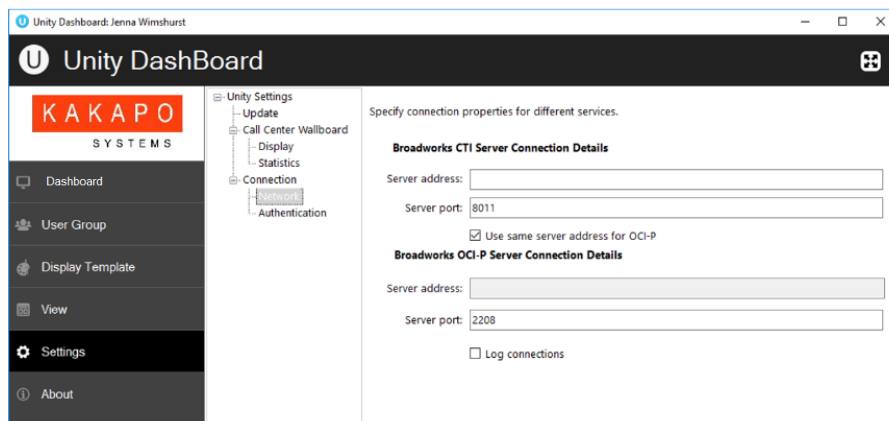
Unity Dashboard: Jenna Wimshurst

Unity DashBoard

KAKAPO
SYSTEMS

Dashboard
User Group
Display Template
View
Settings
About

Unity Settings
Update
Call Center Wallboard
Display
Statistics
Connection
Network
Authentication

Specify connection properties for different services.

Broadworks CTI Server Connection Details

Server address:

Server port: 8011

Use same server address for OCI-P

Broadworks OCI-P Server Connection Details

Server address:

Server port: 2208

Log connections